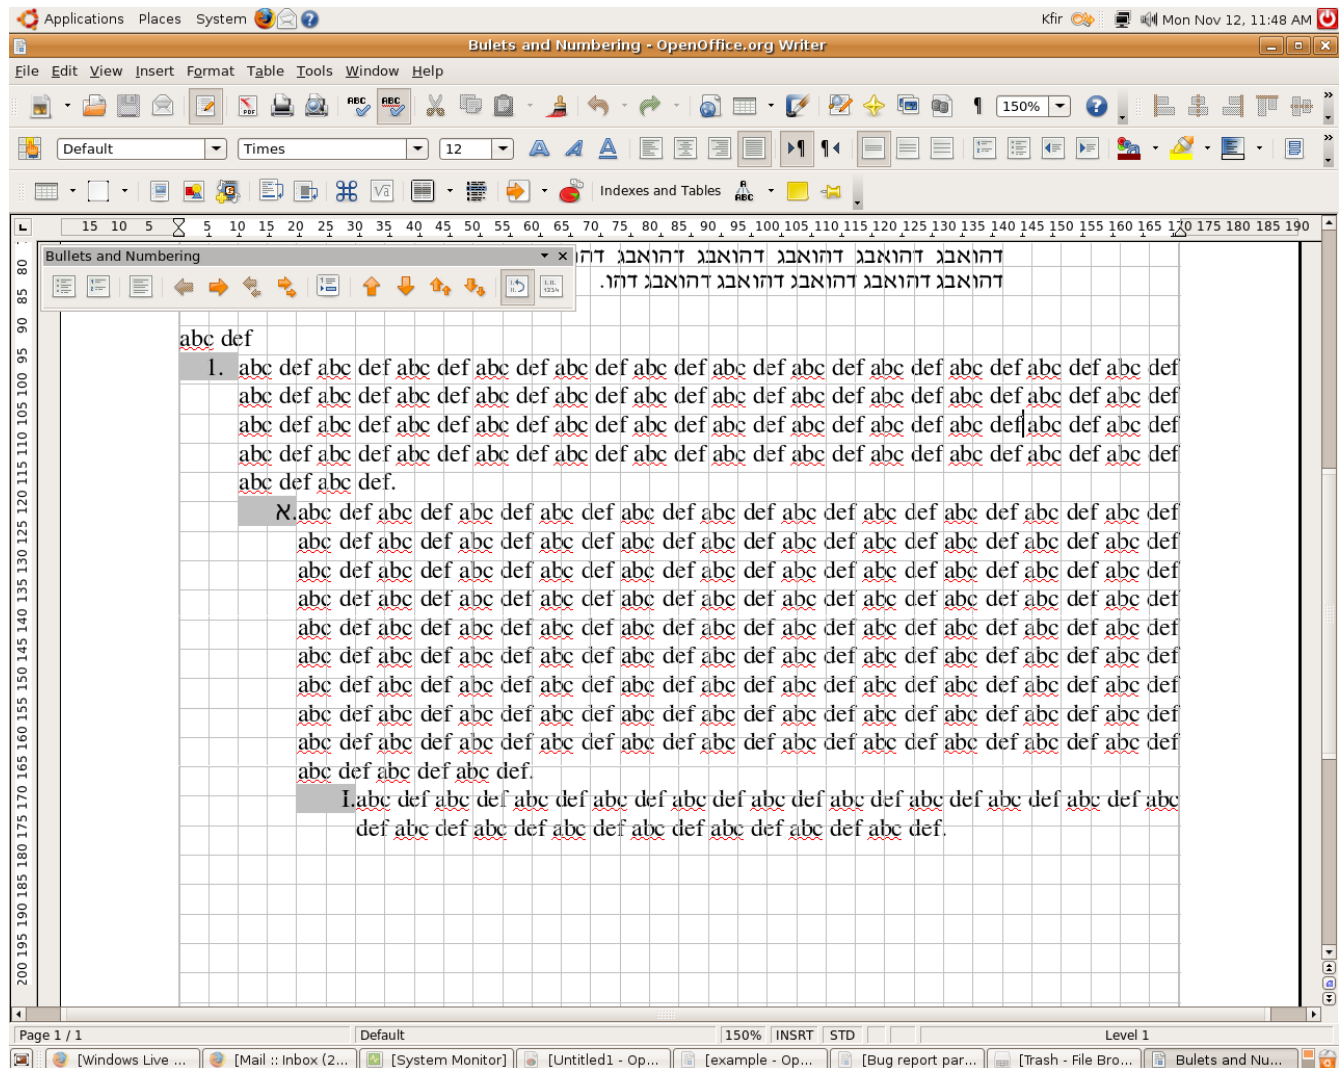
Applications Places System
Kfir Mon Nov 12, 11:48 AM
Bulets and Numbering - OpenOffice.org Writer
File Edit View Insert Format Table Tools Window Help
150%
Default
Times
12
Indexes and Tables
15 10 5 5 10 15 20 25 30 35 40 45 50 55 60 65 70 75 80 85 90 95 100 105 110 115 120 125 130 135 140 145 150 155 160 165 170 175 180 185 190
Bullets and Numbering
הוה דהואבג דהואבג דהואבג דהואבג דהואבג
דהואבג דהואבג דהואבג דהואבג דהו.
80 85 90 95 100 105 110 115 120 125 130 135 140 145 150 155 160 165 170 175 180 185 190 195 200
abc def
1. abc def abc def abc def abc def abc def abc def abc def abc def abc def abc def abc def abc def abc def abc def abc def abc def abc def abc def abc def abc def abc def abc def abc def abc def abc def abc def abc def abc def abc def abc def abc def abc def abc def abc def abc def abc def abc def abc def abc def abc def abc def abc def abc def abc def abc def abc def abc def abc def abc def abc def abc def abc def.
א.abc def abc def abc def abc def abc def abc def abc def abc def abc def abc def abc def abc def abc def abc def abc def abc def abc def abc def abc def abc def abc def abc def abc def abc def abc def abc def abc def abc def abc def abc def abc def abc def abc def abc def abc def abc def abc def abc def abc def abc def abc def abc def abc def abc def abc def abc def abc def abc def abc def abc def abc def abc def abc def abc def abc def abc def abc def abc def abc def abc def abc def abc def abc def abc def abc def abc def abc def abc def abc def abc def abc def abc def abc def abc def abc def abc def abc def abc def abc def abc def abc def abc def abc def abc def abc def abc def abc def abc def abc def abc def abc def abc def abc def abc def abc def abc def abc def abc def abc def abc def abc def abc def abc def abc def abc def abc def abc def abc def abc def abc def abc def abc def abc def abc def abc def abc def abc def abc def abc def abc def abc def abc def abc def abc def abc def abc def abc def abc def abc def abc def abc def abc def abc def abc def abc def abc def abc def abc def abc def abc def abc def abc def abc def abc def abc def abc def abc def abc def abc def abc def abc def abc def abc def abc def abc def abc def abc def abc def abc def abc def abc def abc def abc def abc def abc def abc def abc def abc def abc def abc def abc def abc def abc def abc def abc def abc def abc def abc def abc def abc def abc def abc def abc def abc def abc def abc def abc def abc def abc def abc def abc def abc def.
I.abc def abc def abc def abc def abc def abc def abc def abc def abc def abc def abc def abc def abc def abc def abc def abc def abc def abc def abc def.
Page 1 / 1 Default 150% INSRT STD Level 1
[Windows Live ... [Mail :: Inbox (2... [System Monitor] [Untitled1 - Op... [example - Op... [Bug report par... [Trash - File Bro... Bulets and Nu...